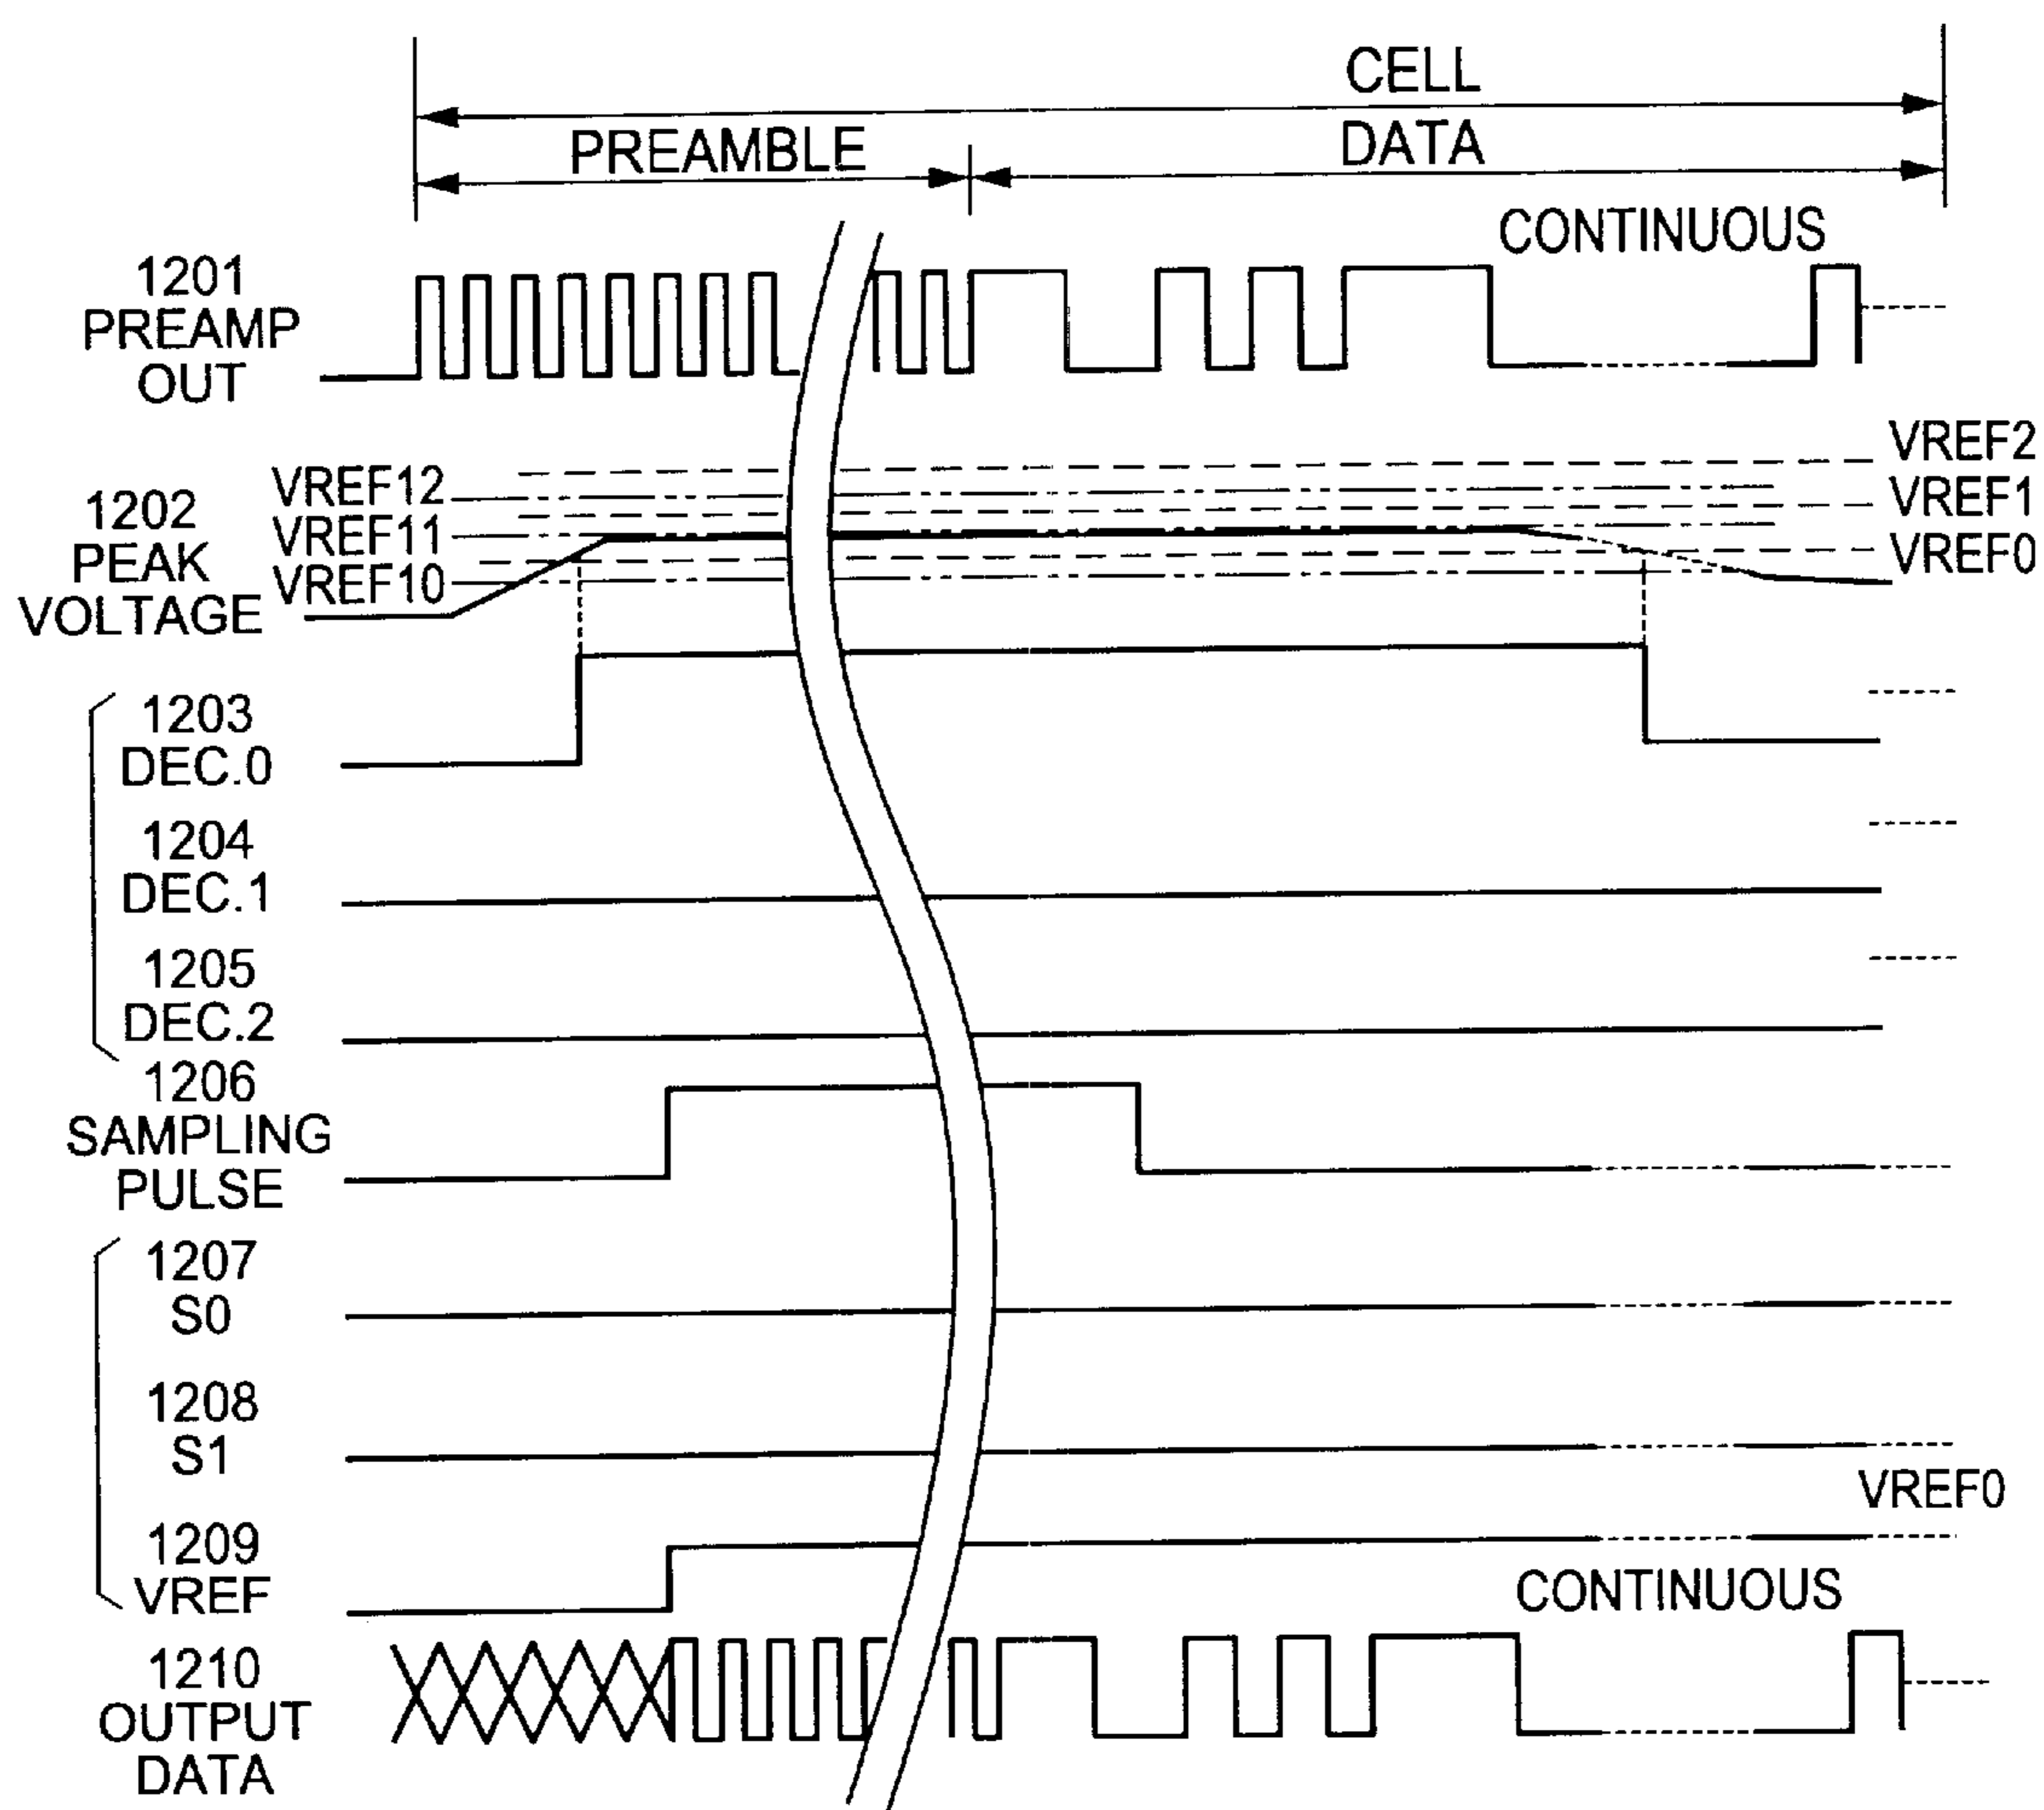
CELL
PREAMBLE
DATA
CONTINUOUS
1201
PREAMP
OUT
VREF2
VREF12
VREF1
1202
PEAK
VOLTAGE
VREF11
VREF0
VREF10
1203
DEC.0
1204
DEC.1
1205
DEC.2
1206
SAMPLING
PULSE
1207
S0
1208
S1
VREF0
1209
VREF
CONTINUOUS
1210
OUTPUT
DATA